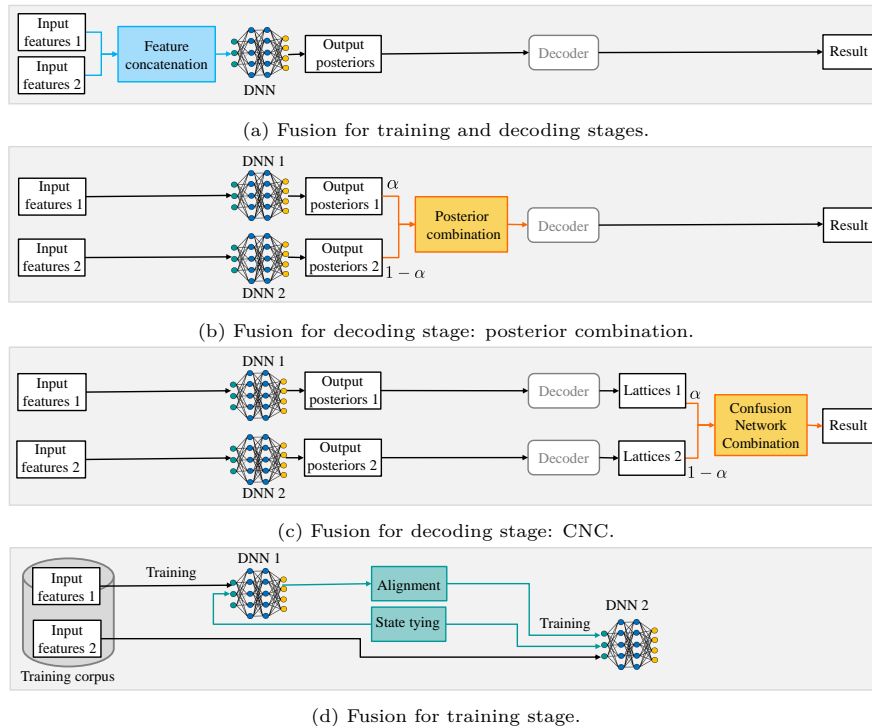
Input features 1

Input features 2

Feature concatenation

DNN

Output posteriors

Decoder

Result

(a) Fusion for training and decoding stages.

DNN 1

Input features 1

Output posteriors 1

$\alpha$

Posterior combination

Decoder

Result

Input features 2

Output posteriors 2

$1-\alpha$

DNN 2

(b) Fusion for decoding stage: posterior combination.

DNN 1

Input features 1

Output posteriors 1

Decoder

Lattices 1

$\alpha$

Confusion Network Combination

Result

Input features 2

Output posteriors 2

Decoder

Lattices 2

$1-\alpha$

DNN 2

(c) Fusion for decoding stage: CNC.

Input features 1

Training

DNN 1

Alignment

Input features 2

State tying

Training

DNN 2

Training corpus

(d) Fusion for training stage.